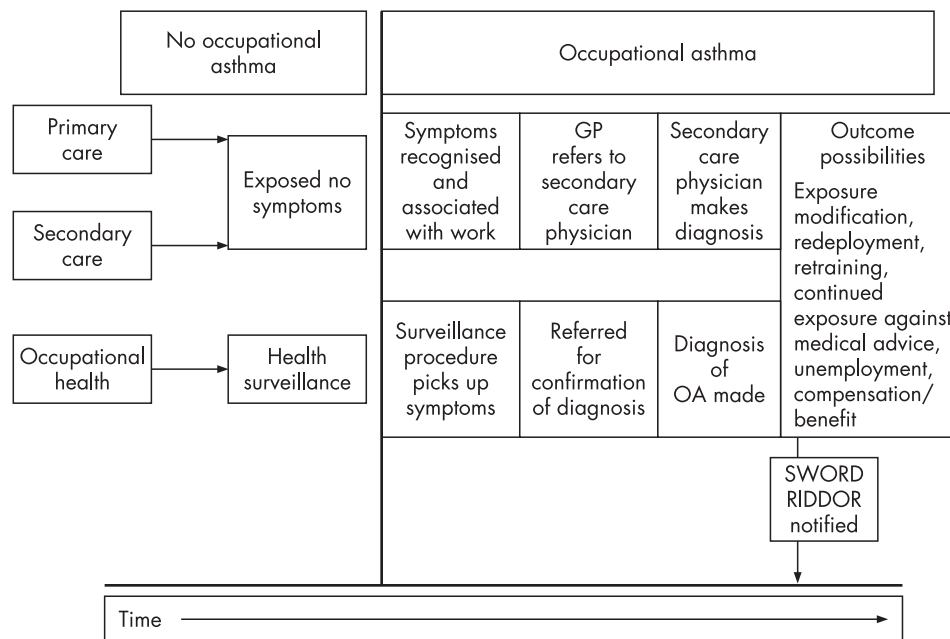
No occupational asthma

Occupational asthma

Primary care

Secondary care

Exposed no symptoms

Occupational health

Health surveillance

| Symptoms recognised and associated with work | GP refers to secondary care physician | Secondary care physician makes diagnosis |
|---|---|---|
| Surveillance procedure picks up symptoms | Referred for confirmation of diagnosis | Diagnosis of OA made |

Outcome possibilities

Exposure modification, redeployment, retraining, continued exposure against medical advice, unemployment, compensation/ benefit

SWORD RIDDOR notified

Time